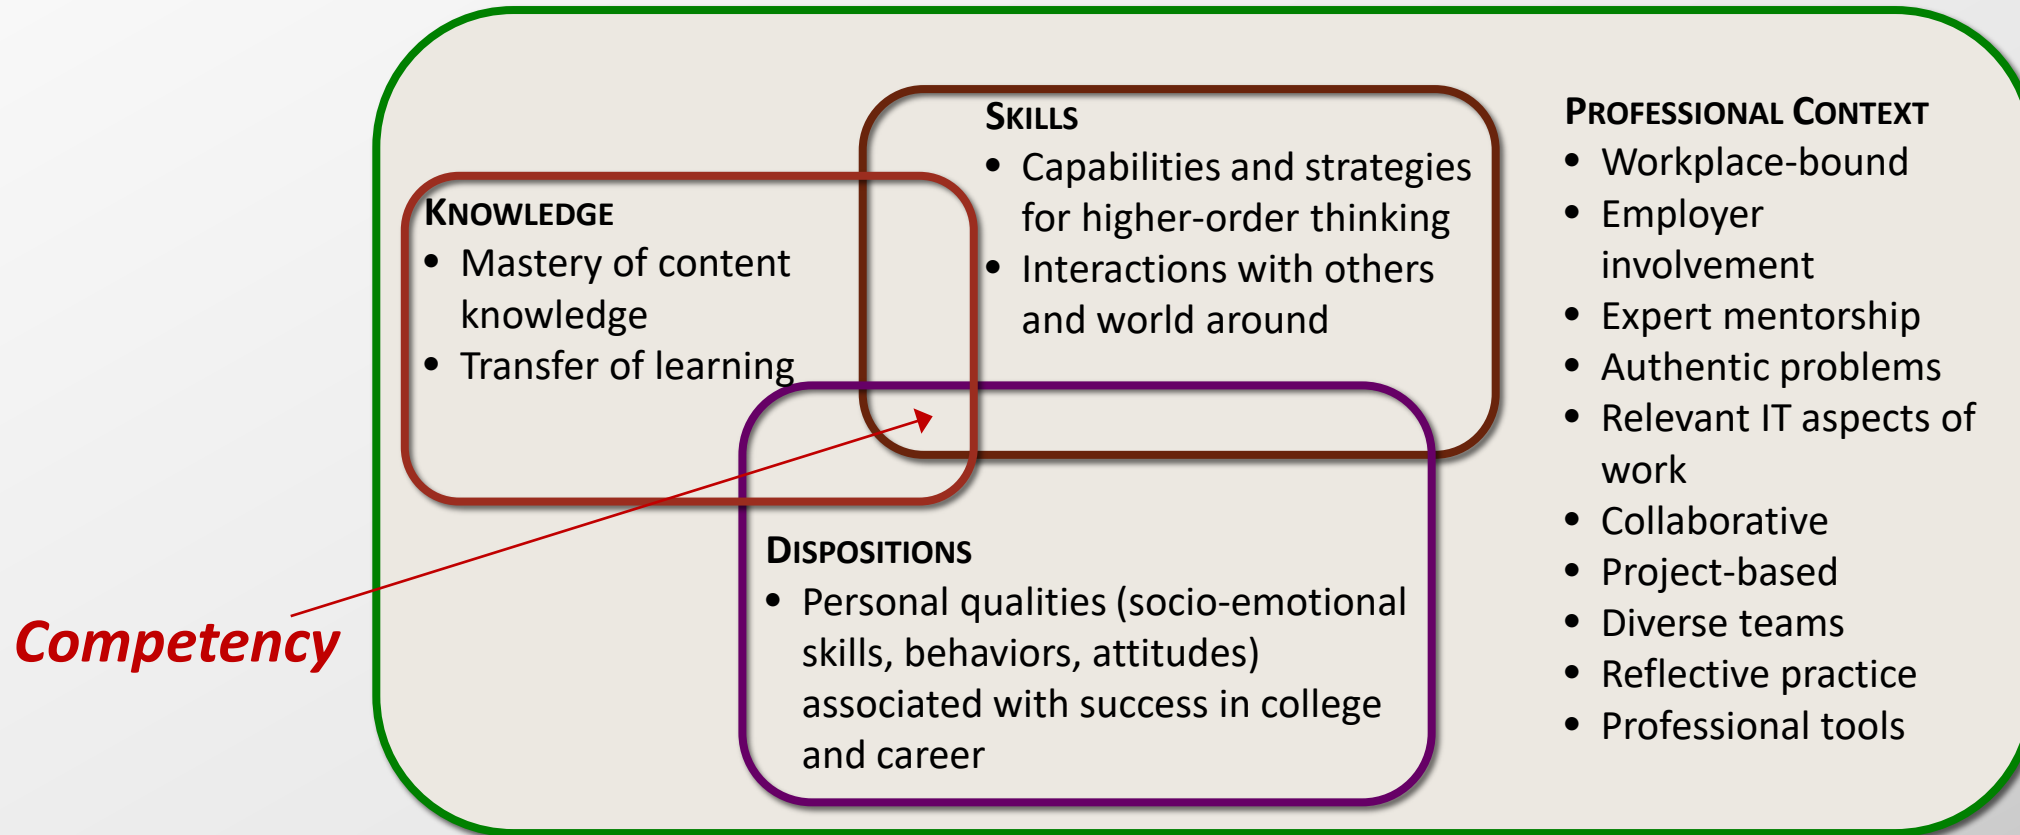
KNOWLEDGE
• Mastery of content knowledge
• Transfer of learning

SKILLS
• Capabilities and strategies for higher-order thinking
• Interactions with others and world around

DISPOSITIONS
• Personal qualities (socio-emotional skills, behaviors, attitudes) associated with success in college and career

PROFESSIONAL CONTEXT
• Workplace-bound
• Employer involvement
• Expert mentorship
• Authentic problems
• Relevant IT aspects of work
• Collaborative
• Project-based
• Diverse teams
• Reflective practice
• Professional tools

Competency